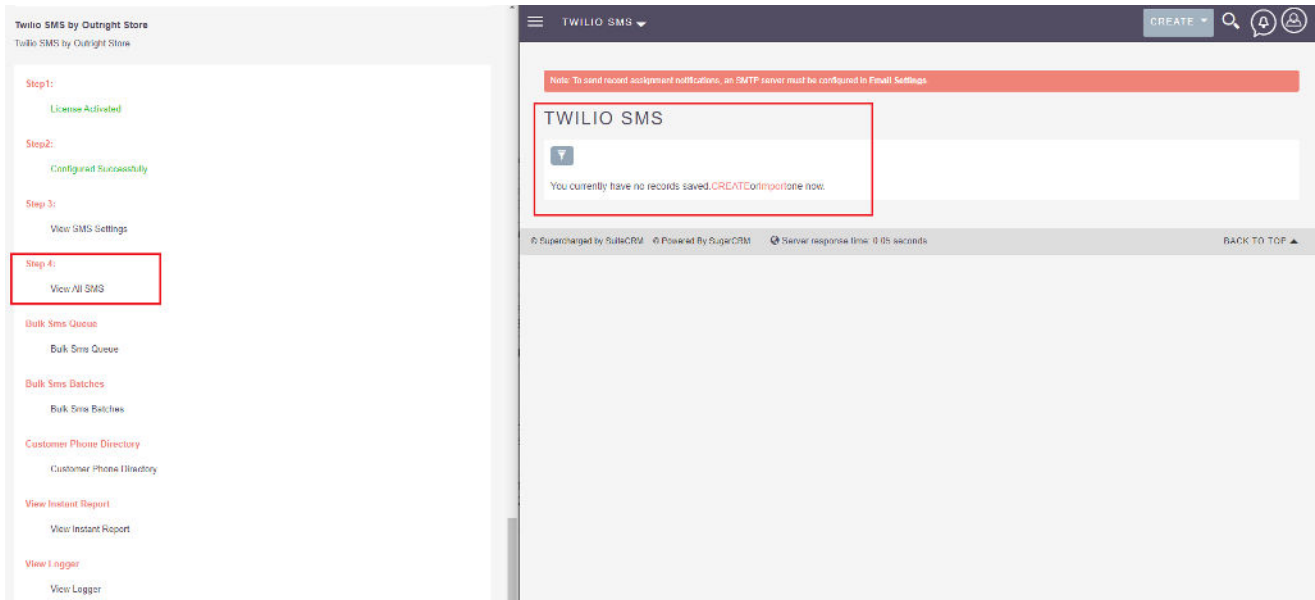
Twilio SMS by Outright Store
Twilio SMS by Outright Store

Step1:
License Activated

Step2:
Configured Successfully

Step 3:
View SMS Settings

Step 4:
View All SMS

Bulk Sms Queue
Bulk Sms Queue

Bulk Sms Batches
Bulk Sms Batches

Customer Phone Directory
Customer Phone Directory

View Instant Report
View Instant Report

View Logger
View Logger

TWILIO SMS

CREATE

Note: To send record assignment notifications, an SMTP server must be configured in Email Settings.

TWILIO SMS

You currently have no records saved. CREATE or import one now.

© Supercharged by SuiteCRM © Powered By SugarCRM Server response time: 0.05 seconds

BACK TO TOP ▲